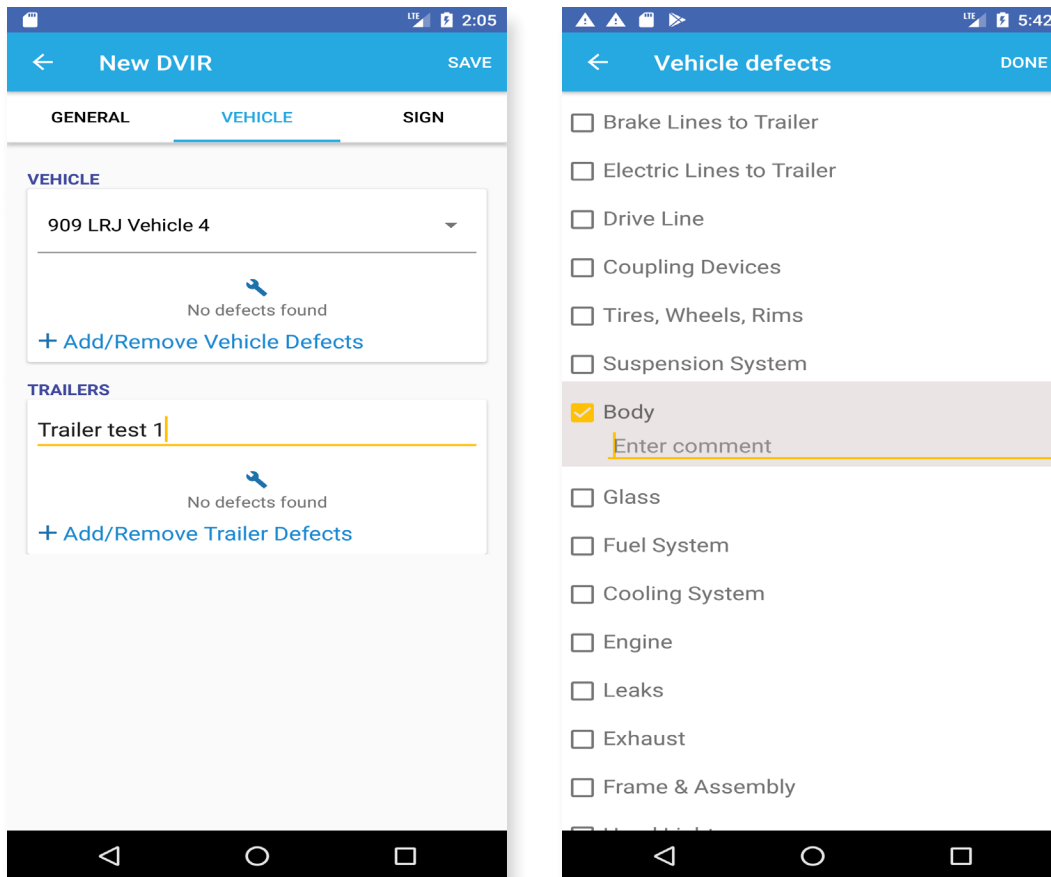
LTE 2:05

New DVIR

SAVE

GENERAL

VEHICLE

SIGN

VEHICLE

909 LRJ Vehicle 4

No defects found

+ Add/Remove Vehicle Defects

TRAILERS

Trailer test 1

No defects found

+ Add/Remove Trailer Defects

LTE 5:42

Vehicle defects

DONE

Brake Lines to Trailer

Electric Lines to Trailer

Drive Line

Coupling Devices

Tires, Wheels, Rims

Suspension System

Body

Enter comment

Glass

Fuel System

Cooling System

Engine

Leaks

Exhaust

Frame & Assembly

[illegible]